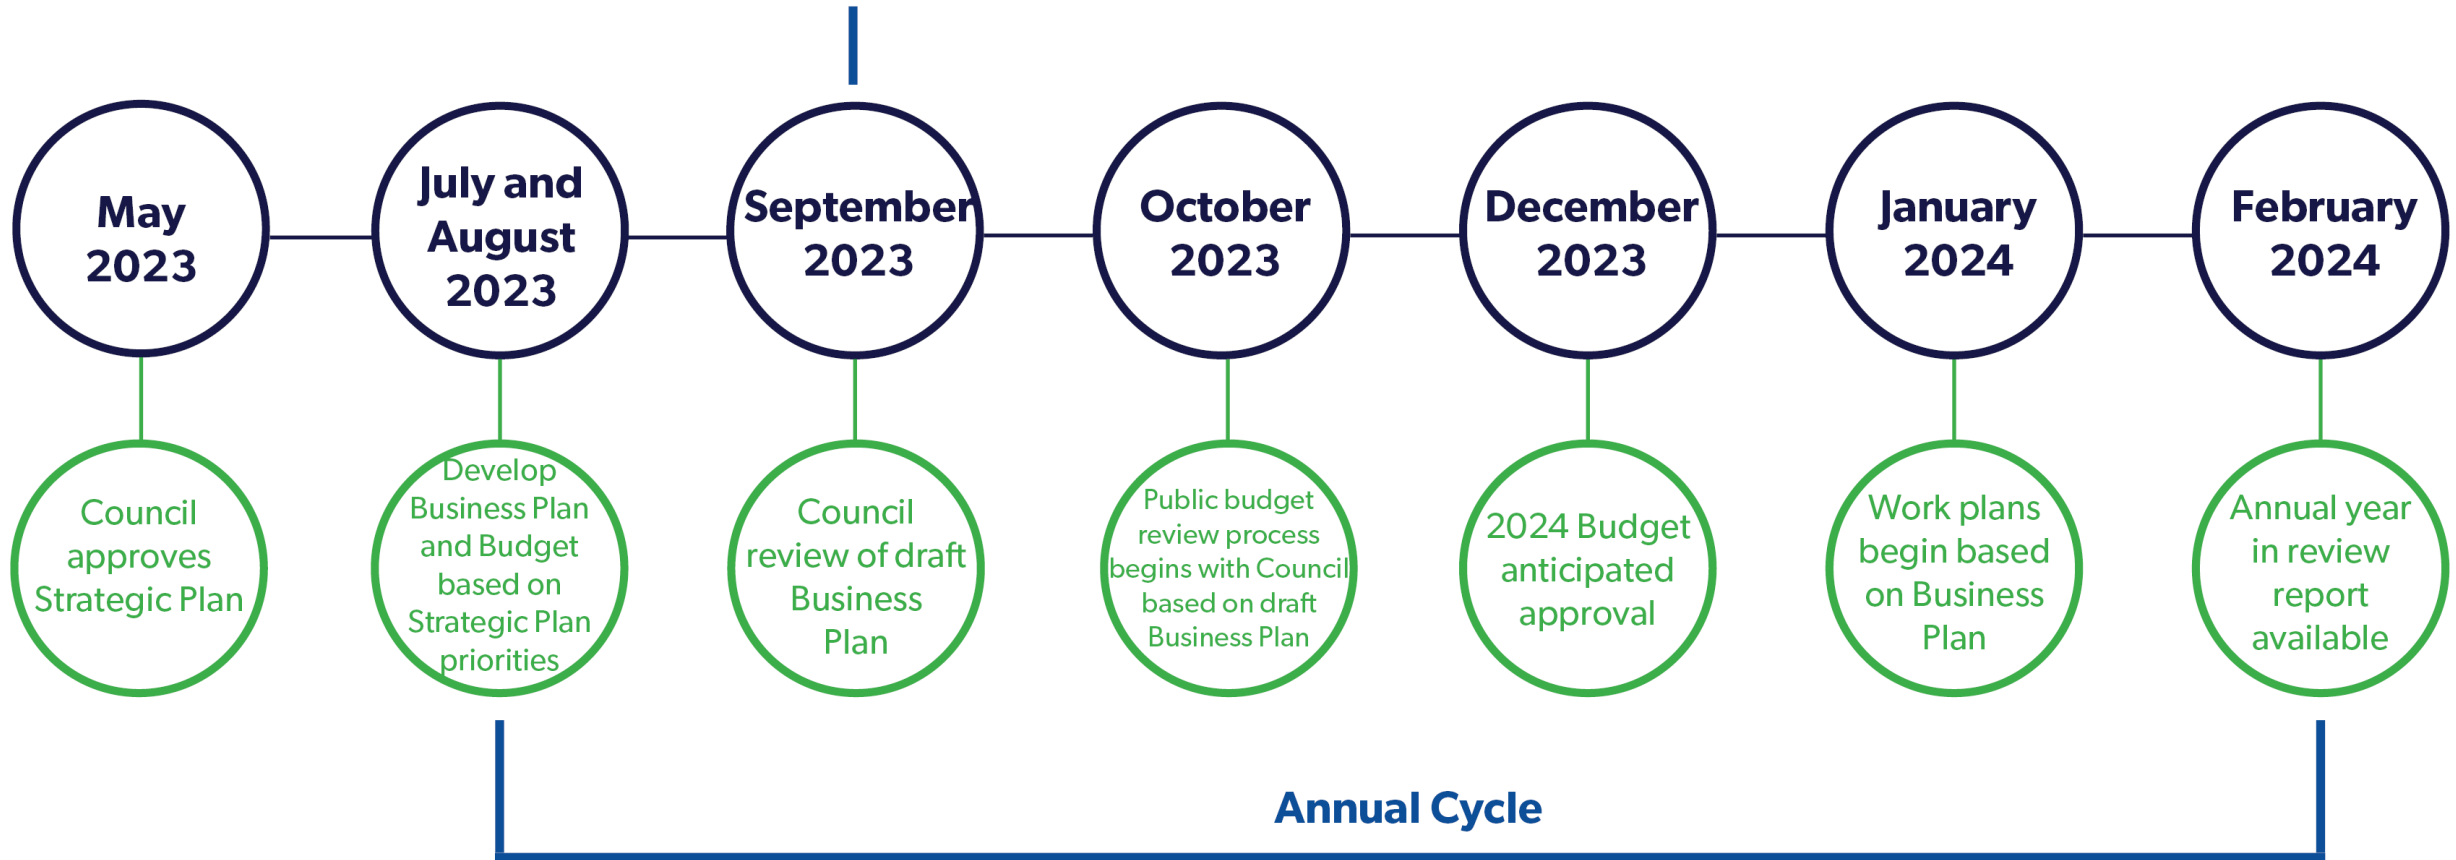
May 2023

Council approves Strategic Plan

July and August 2023

Develop Business Plan and Budget based on Strategic Plan priorities

September 2023

Council review of draft Business Plan

October 2023

Public budget review process begins with Council based on draft Business Plan

December 2023

2024 Budget anticipated approval

January 2024

Work plans begin based on Business Plan

February 2024

Annual year in review report available

Annual Cycle